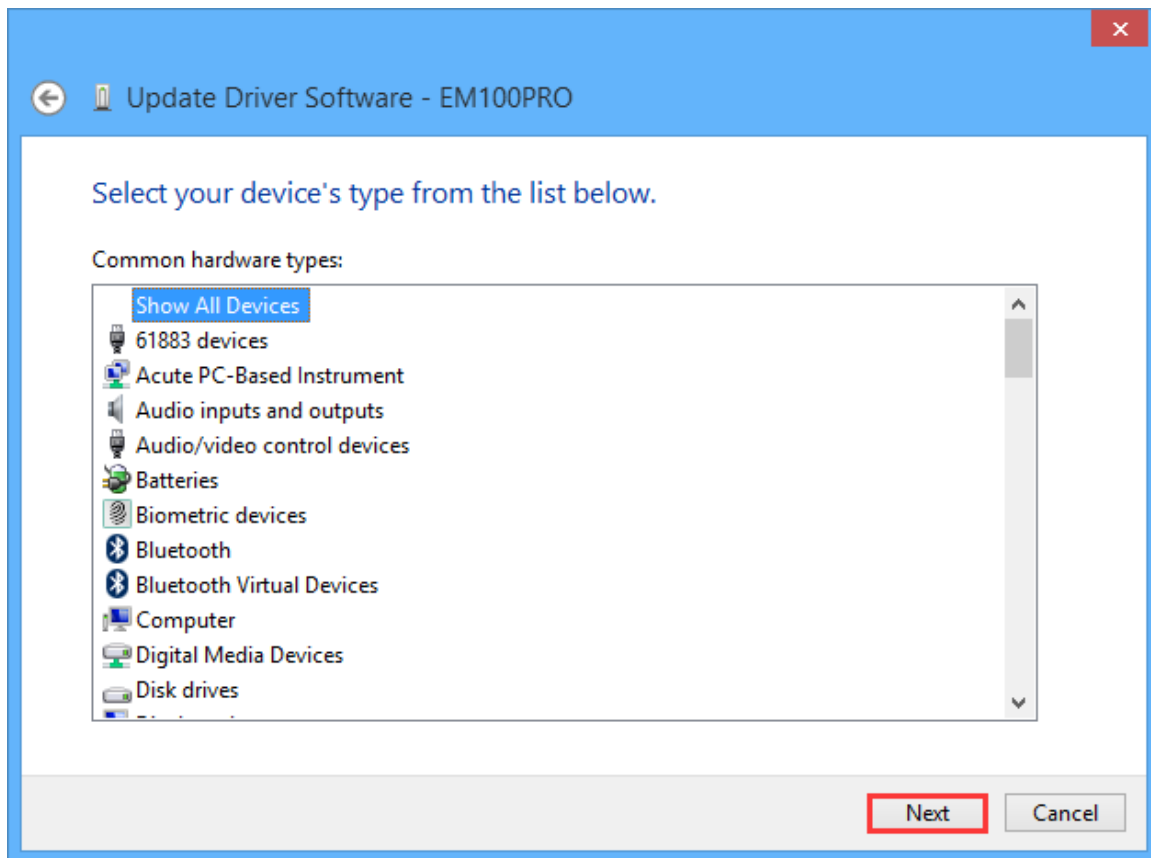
Update Driver Software - EM100PRO

Select your device's type from the list below.

Common hardware types:

Show All Devices
61883 devices
Acute PC-Based Instrument
Audio inputs and outputs
Audio/video control devices
Batteries
Biometric devices
Bluetooth
Bluetooth Virtual Devices
Computer
Digital Media Devices
Disk drives
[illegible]

Next
Cancel